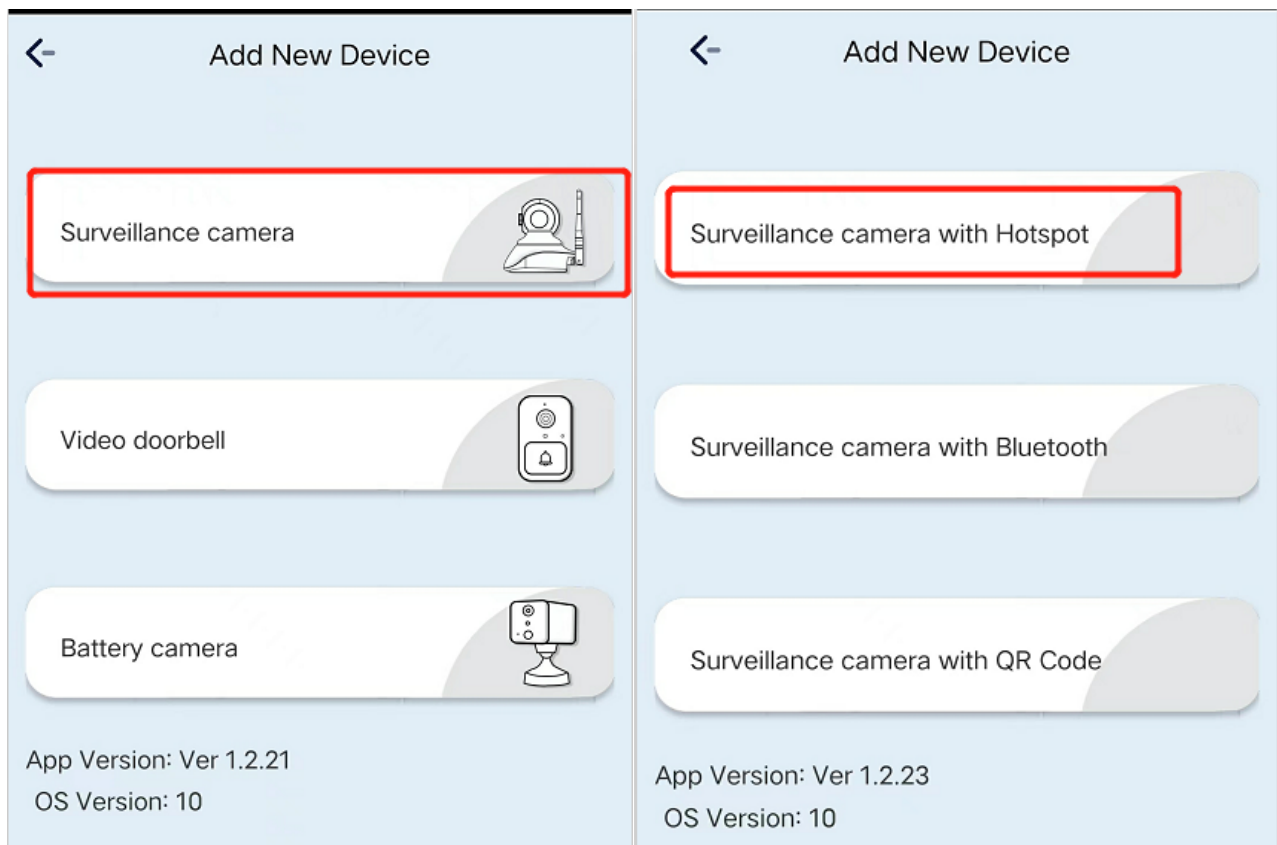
Add New Device

Surveillance camera

Video doorbell

Battery camera

App Version: Ver 1.2.21
OS Version: 10

Add New Device

Surveillance camera with Hotspot

Surveillance camera with Bluetooth

Surveillance camera with QR Code

App Version: Ver 1.2.23
OS Version: 10